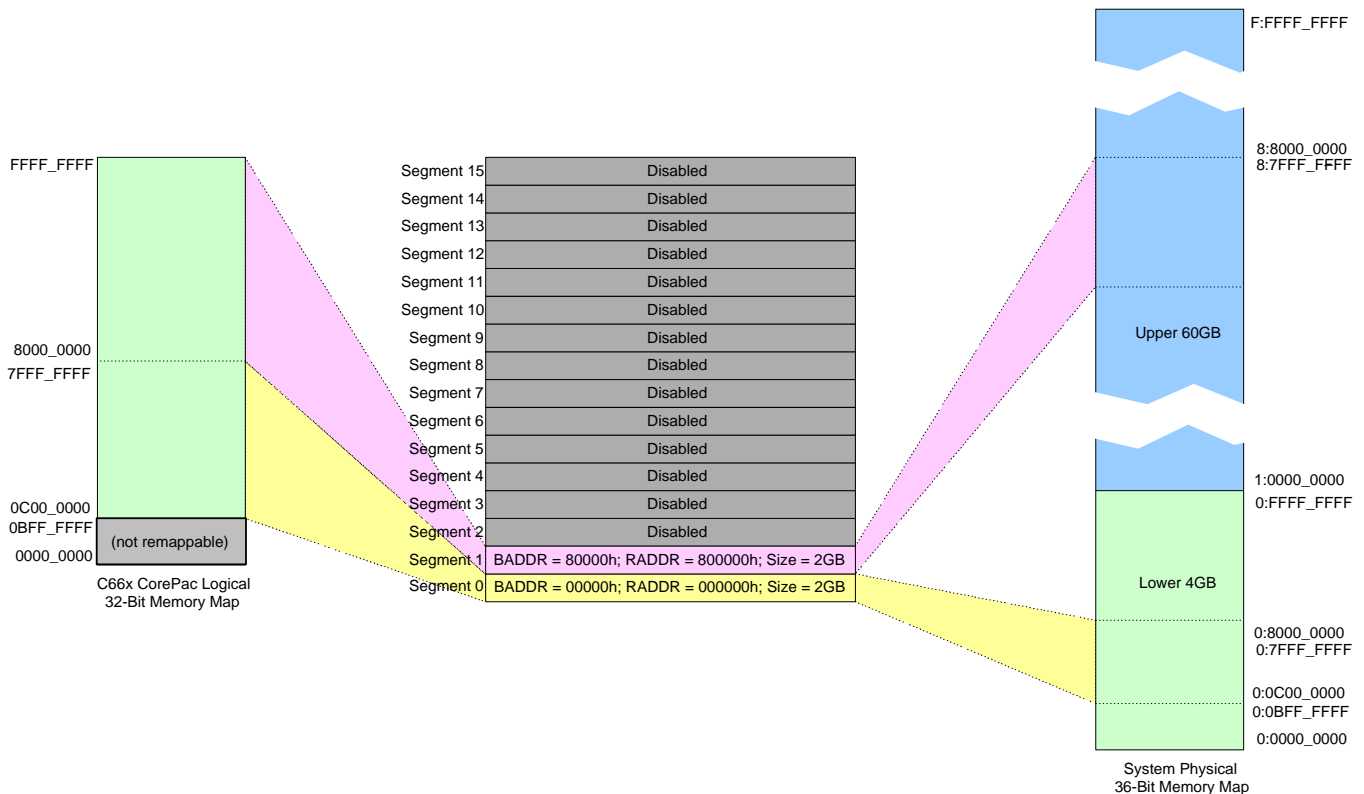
FFFF_FFFF

8000_0000
7FFF_FFFF

0C00_0000
0BFF_FFFF
(not remappable)
0000_0000

C66x CorePac Logical
32-Bit Memory Map

Segment 15 Disabled
Segment 14 Disabled
Segment 13 Disabled
Segment 12 Disabled
Segment 11 Disabled
Segment 10 Disabled
Segment 9 Disabled
Segment 8 Disabled
Segment 7 Disabled
Segment 6 Disabled
Segment 5 Disabled
Segment 4 Disabled
Segment 3 Disabled
Segment 2 Disabled
Segment 1 BADDR = 80000h; RADDR = 800000h; Size = 2GB
Segment 0 BADDR = 00000h; RADDR = 000000h; Size = 2GB

F:FFFF_FFFF

8:8000_0000
8:7FFF_FFFF

Upper 60GB

1:0000_0000
0:FFFF_FFFF

Lower 4GB

0:8000_0000
0:7FFF_FFFF

0:0C00_0000
0:0BFF_FFFF

0:0000_0000

System Physical
36-Bit Memory Map